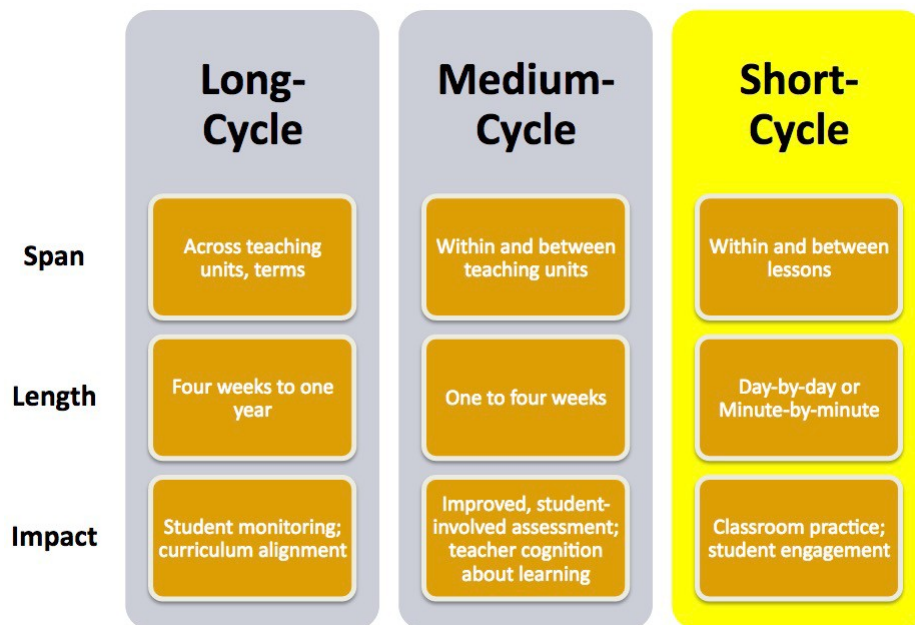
|  | Long-Cycle | Medium-Cycle | Short-Cycle |
|---|---|---|---|
| Span | Across teaching units, terms | Within and between teaching units | Within and between lessons |
| Length | Four weeks to one year | One to four weeks | Day-by-day or Minute-by-minute |
| Impact | Student monitoring; curriculum alignment | Improved, student-involved assessment; teacher cognition about learning | Classroom practice; student engagement |